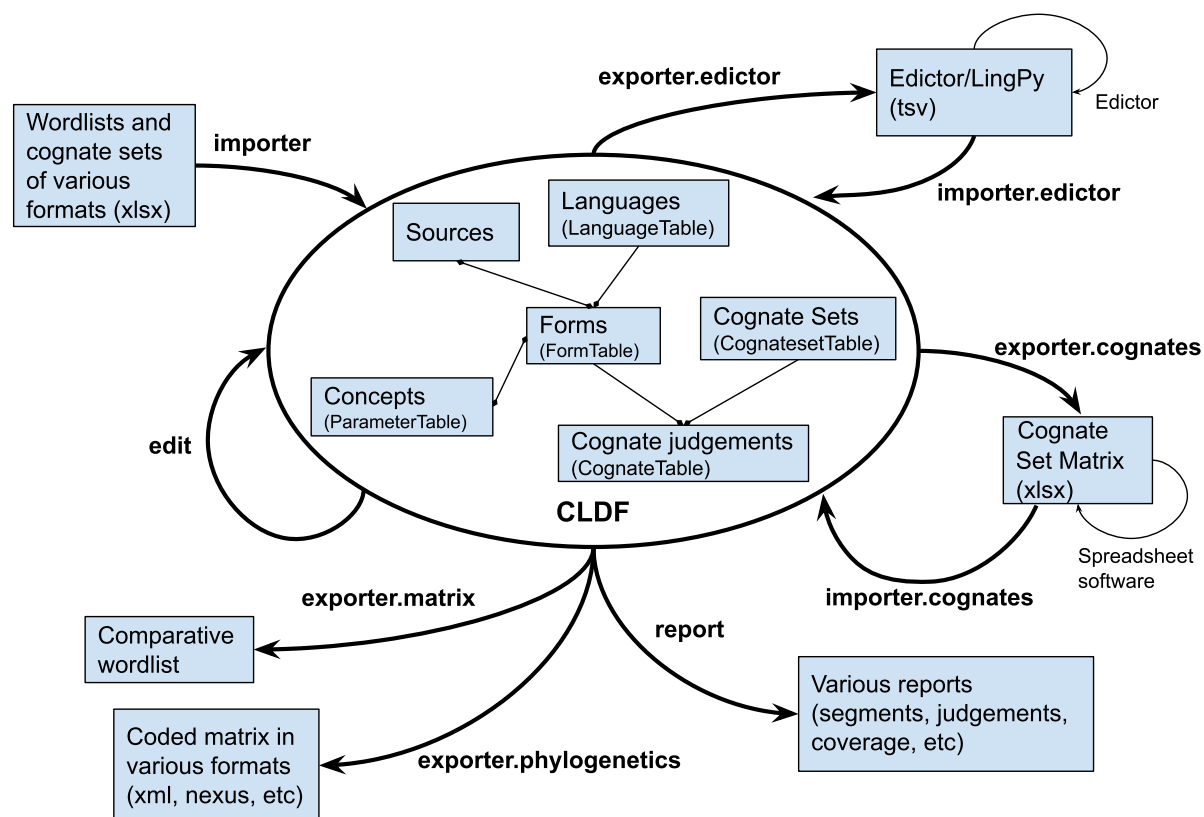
exporter.edictor

Edictor/LingPy (tsv)

Edictor

Wordlists and cognate sets of various formats (xlsx)

importer

importer.edictor

Sources

Languages (LanguageTable)

Forms (FormTable)

Cognate Sets (CognatesetTable)

exporter.cognates

Concepts (ParameterTable)

Cognate judgements (CognateTable)

edit

Cognate Set Matrix (xlsx)

CLDF

Spreadsheet software

exporter.matrix

importer.cognates

Comparative wordlist

report

Various reports (segments, judgements, coverage, etc)

Coded matrix in various formats (xml, nexus, etc)

exporter.phylogenetics